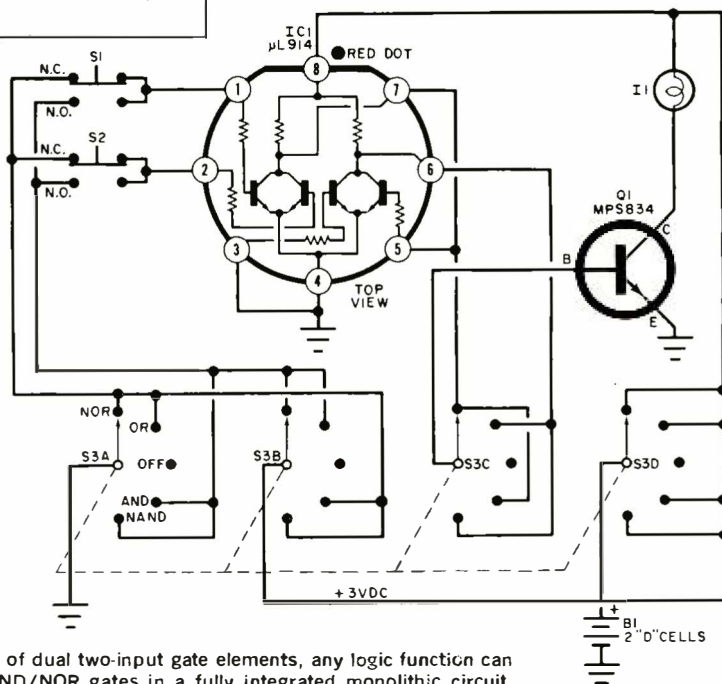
IC1
μL914
RED DOT
S1
N.C.
N.O.
S2
N.C.
N.O.
1
2
3
4
5
6
7
8
TOP VIEW
I1
Q1
MPS834
B
C
E
NOR
OR
S3A
OFF
AND
NAND
S3B
S3C
S3D
+ 3VDC
+
B1
2 "D" CELLS

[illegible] of dual two-input gate elements, any logic function can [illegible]ND/NOR gates in a fully integrated monolithic circuit.